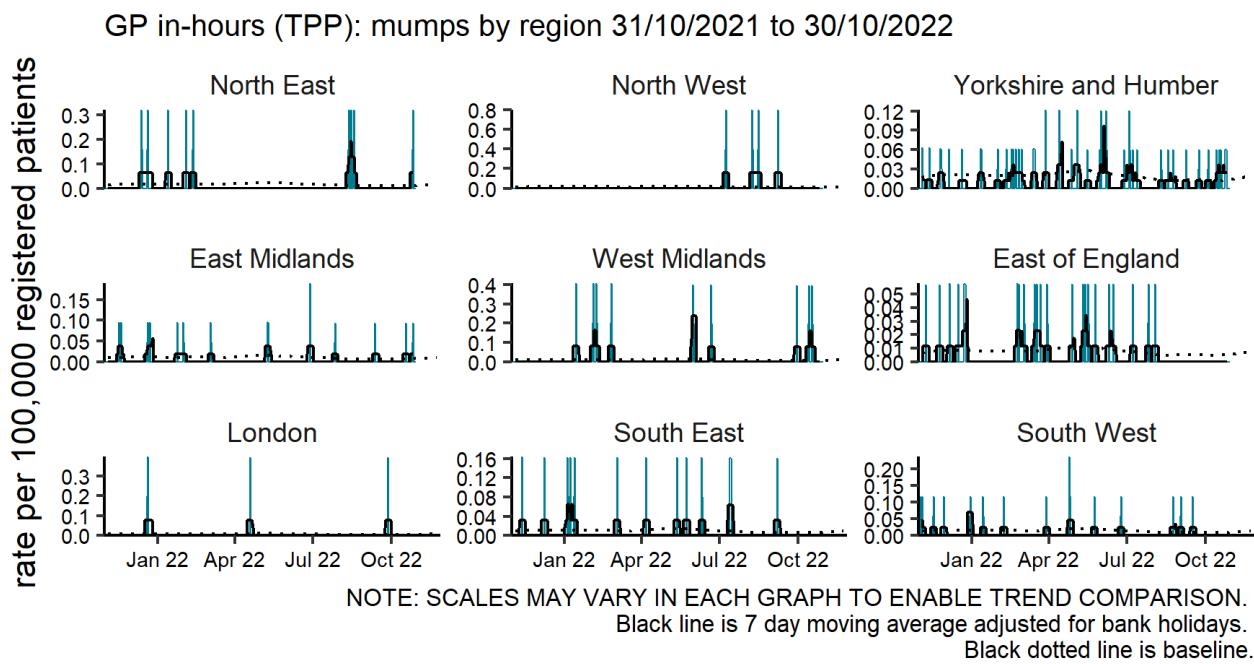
GP in-hours (TPP): mumps by region 31/10/2021 to 30/10/2022

rate per 100,000 registered patients

North East
0.3
0.2
0.1
0.0

North West
0.8
0.6
0.4
0.2
0.0

Yorkshire and Humber
0.12
0.09
0.06
0.03
0.00

East Midlands
0.15
0.10
0.05
0.00

West Midlands
0.4
0.3
0.2
0.1
0.0

East of England
0.05
0.04
0.03
0.02
0.01
0.00

London
0.3
0.2
0.1
0.0
Jan 22
Apr 22
Jul 22
Oct 22

South East
0.16
0.12
0.08
0.04
0.00
Jan 22
Apr 22
Jul 22
Oct 22

South West
0.20
0.15
0.10
0.05
0.00
Jan 22
Apr 22
Jul 22
Oct 22

NOTE: SCALES MAY VARY IN EACH GRAPH TO ENABLE TREND COMPARISON.
Black line is 7 day moving average adjusted for bank holidays.
Black dotted line is baseline.